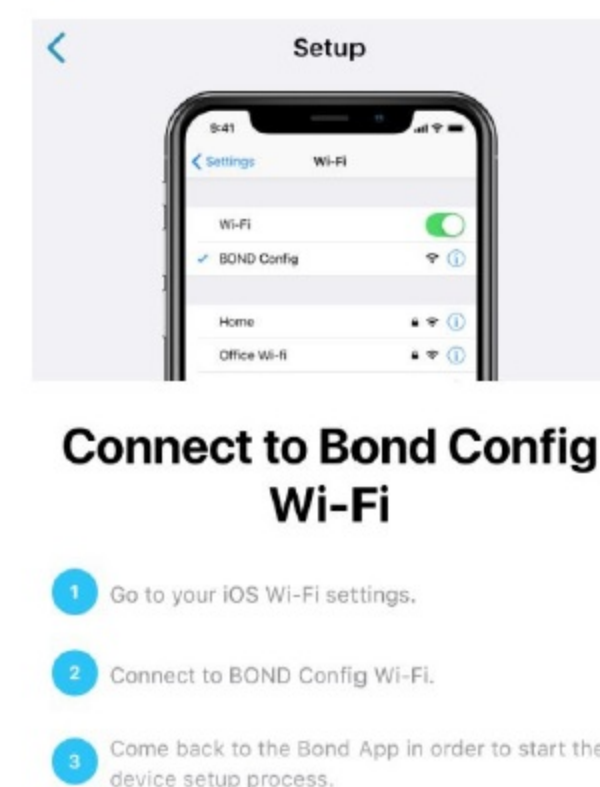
Setup

9:41

Settings

Wi-Fi

Wi-Fi

✓ BOND Config

Home

Office Wi-fi

Connect to Bond Config Wi-Fi

1 Go to your iOS Wi-Fi settings.

2 Connect to BOND Config Wi-Fi.

3 Come back to the Bond App in order to start the device setup process.